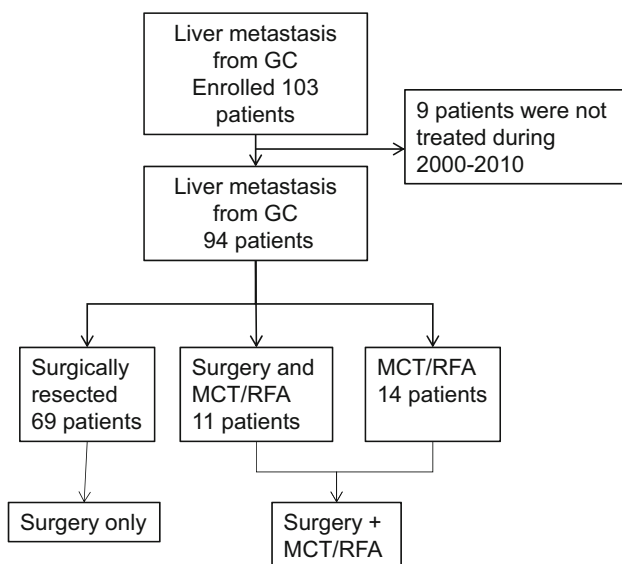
Liver metastasis from GC Enrolled 103 patients

9 patients were not treated during 2000-2010

Liver metastasis from GC 94 patients

Surgically resected 69 patients

Surgery and MCT/RFA 11 patients

MCT/RFA 14 patients

Surgery only

Surgery + MCT/RFA